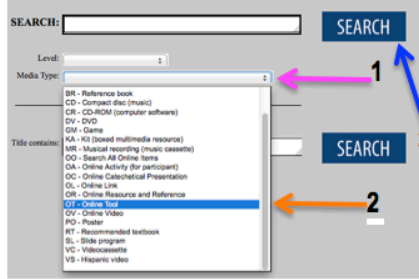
SEARCH:

SEARCH

Level:

Media Type:

1

BR - Reference book
CD - Compact disc (music)
CR - CD-ROM (computer software)
DV - DVD
GM - Game
KA - Kit (boxed multimedia resource)
MR - Musical recording (music cassette)
OO - Search All Online Items
OA - Online Activity (for participant)
OC - Online Catechetical Presentation
OL - Online Link
OR - Online Resource and Reference
OT - Online Tool
OV - Online Video
PO - Poster
RT - Recommended textbook
SL - Slide program
VC - Videocassette
VS - Hispanic video

Title contains:

SEARCH

2